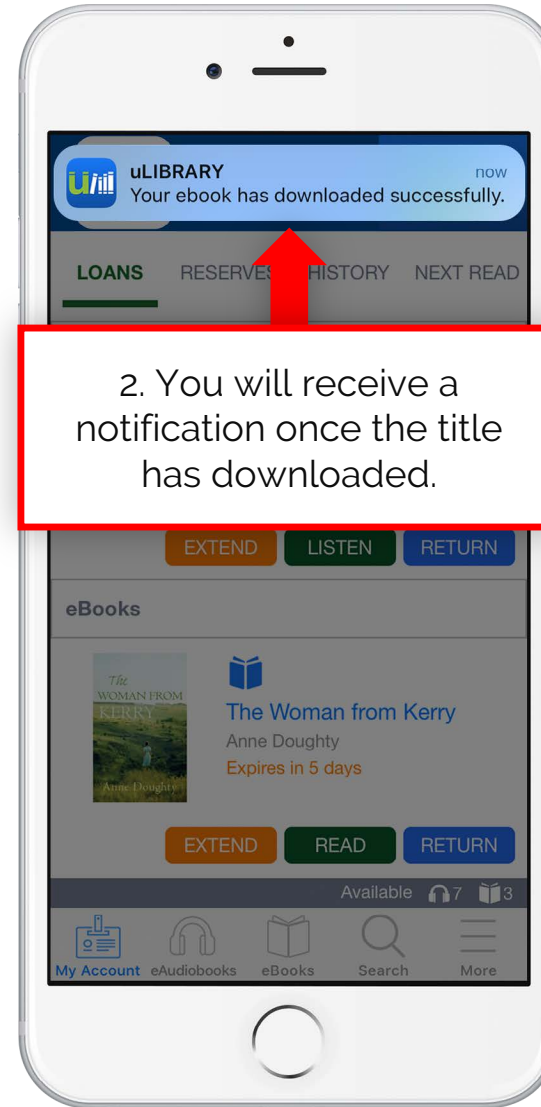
uLIBRARY
now
Your ebook has downloaded successfully.

LOANS RESERVES HISTORY NEXT READ

2. You will receive a notification once the title has downloaded.

EXTEND LISTEN RETURN

eBooks

The WOMAN FROM KERRY Anne Doughty

The Woman from Kerry
Anne Doughty
Expires in 5 days

EXTEND READ RETURN

Available 7 3

My Account eAudiobooks eBooks Search More